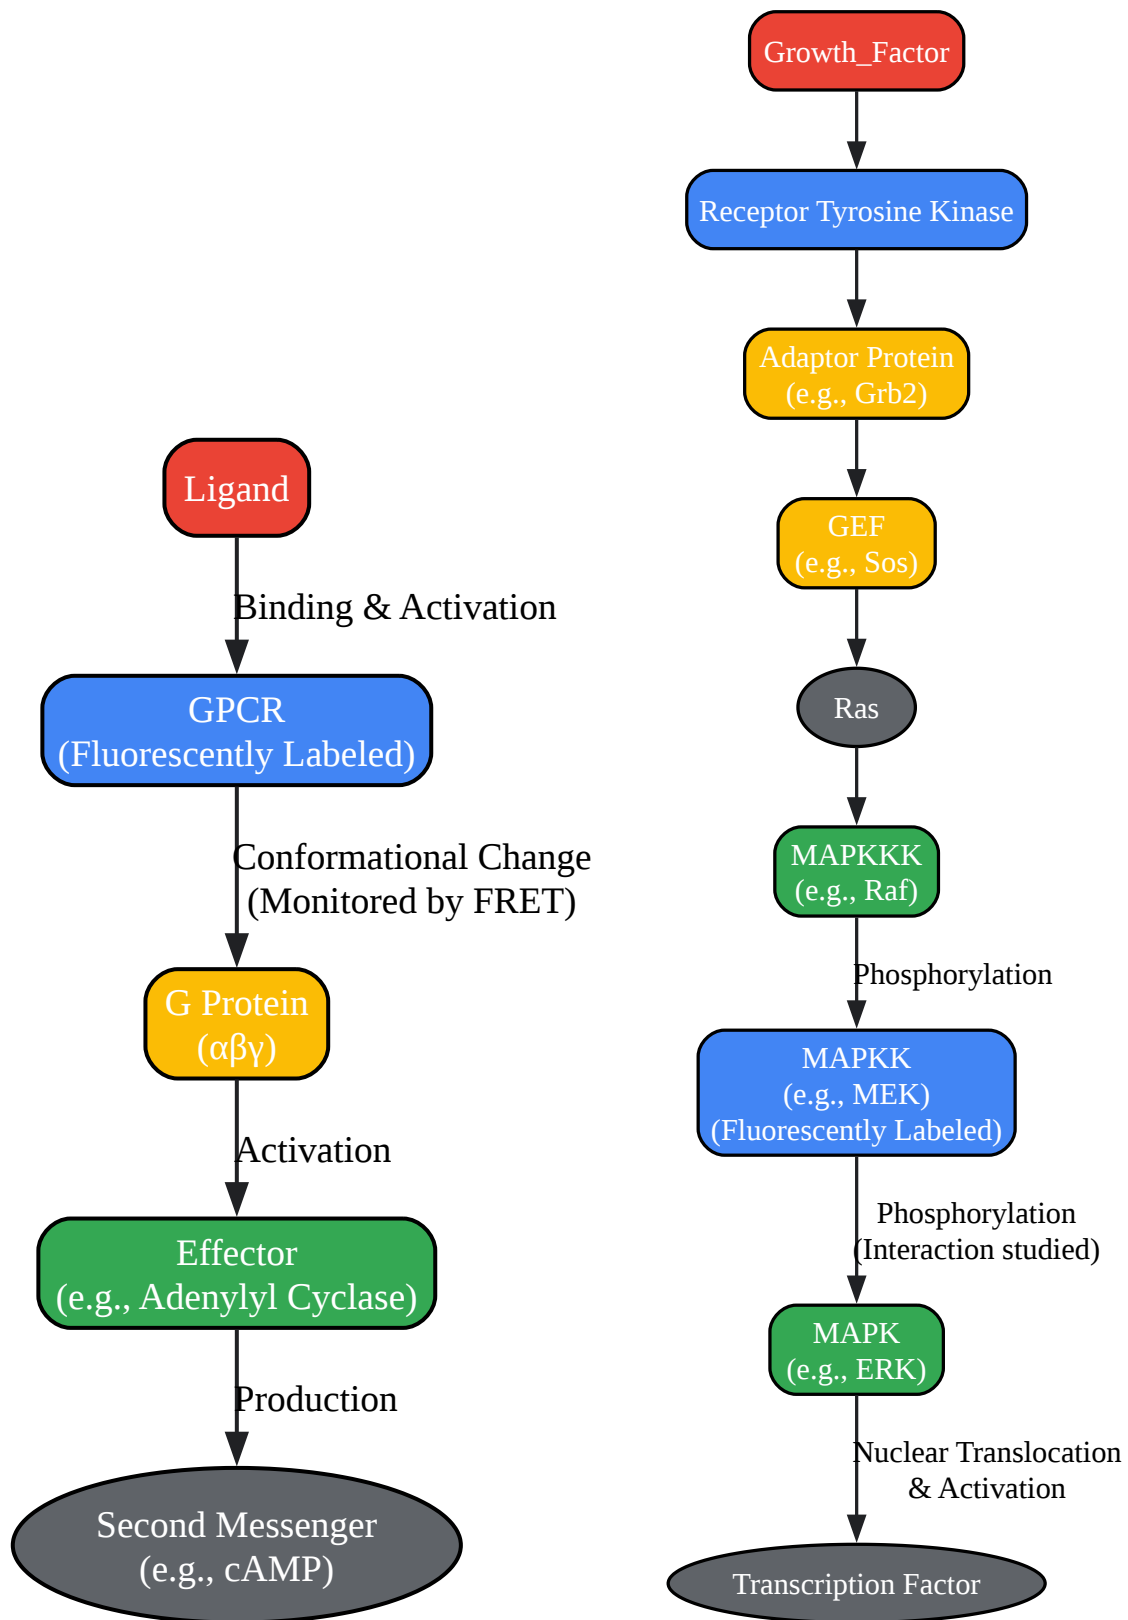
Ligand

Binding & Activation

GPCR
(Fluorescently Labeled)

Conformational Change
(Monitored by FRET)

G Protein
(αβγ)

Activation

Effector
(e.g., Adenylyl Cyclase)

Production

Second Messenger
(e.g., cAMP)

Growth_Factor

Receptor Tyrosine Kinase

Adaptor Protein
(e.g., Grb2)

GEF
(e.g., Sos)

Ras

MAPKKK
(e.g., Raf)

Phosphorylation

MAPKK
(e.g., MEK)
(Fluorescently Labeled)

Phosphorylation
(Interaction studied)

MAPK
(e.g., ERK)

Nuclear Translocation
& Activation

Transcription Factor